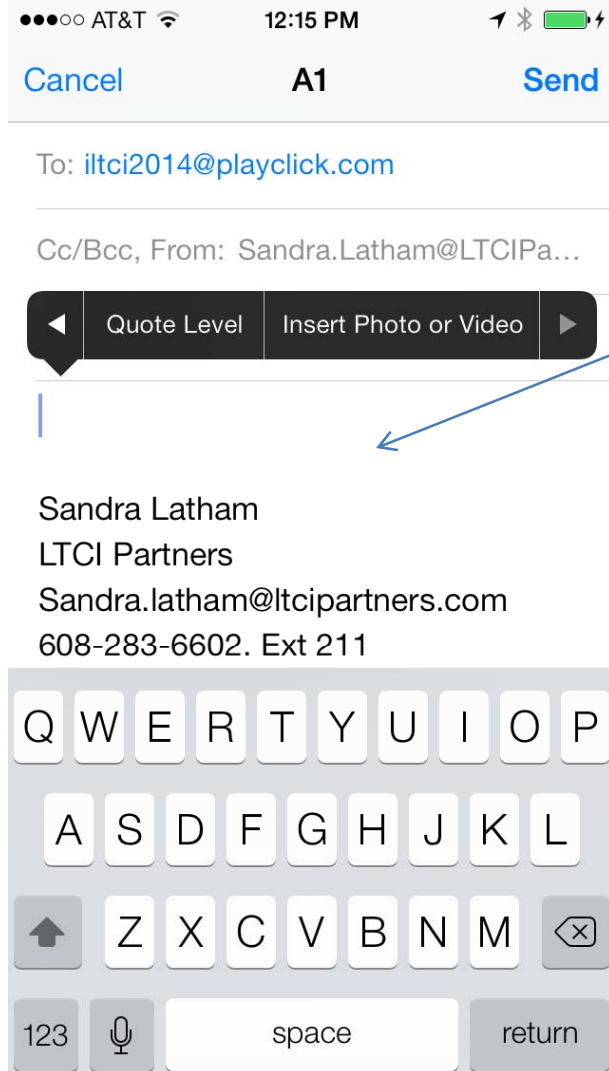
●●●○○ AT&T 12:15 PM

Cancel A1 Send

To: iltci2014@playclick.com

Cc/Bcc, From: Sandra.Latham@LTCIPa…

Quote Level | Insert Photo or Video

Sandra Latham
LTCI Partners
Sandra.latham@ltcipartners.com
608-283-6602. Ext 211

Q W E R T Y U I O P
A S D F G H J K L
Z X C V B N M
123 space return